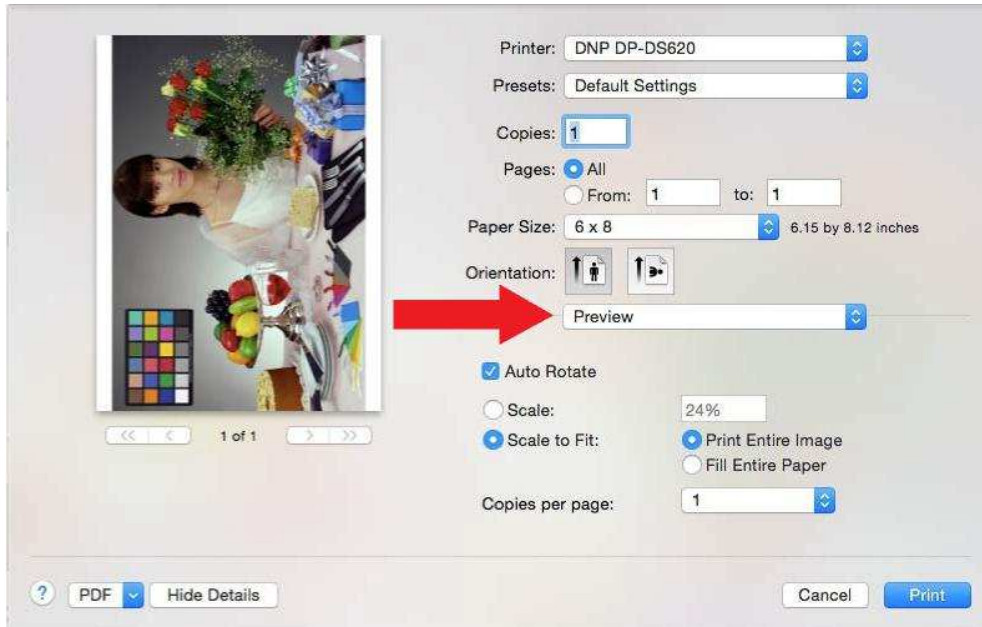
Printer: DNP DP-DS620

Presets: Default Settings

Copies: 1

Pages: All

From: 1 to: 1

Paper Size: 6 x 8 6.15 by 8.12 inches

Orientation:

Preview

Auto Rotate

Scale: 24%

Scale to Fit: Print Entire Image

Fill Entire Paper

Copies per page: 1

<< < 1 of 1 > >>

? PDF Hide Details Cancel Print